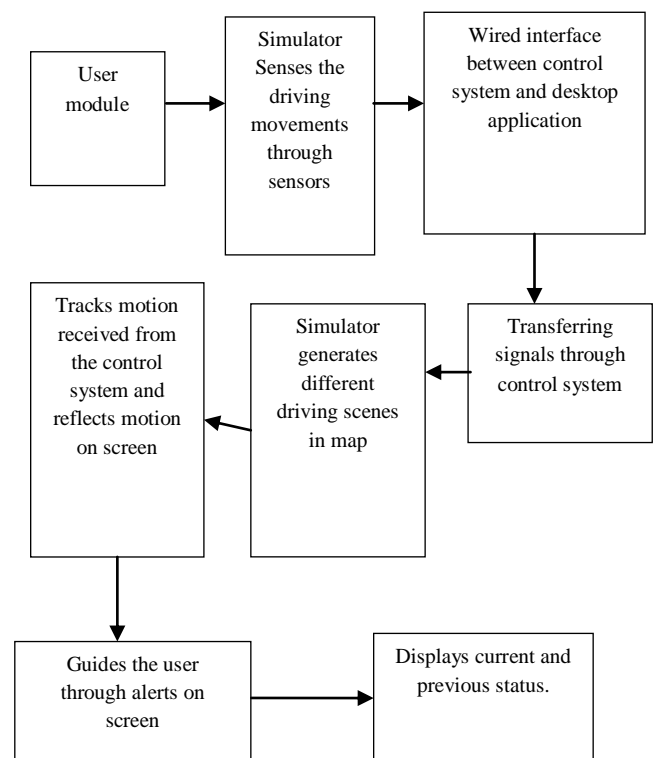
User module

Simulator Senses the driving movements through sensors

Wired interface between control system and desktop application

Transferring signals through control system

Simulator generates different driving scenes in map

Tracks motion received from the control system and reflects motion on screen

Guides the user through alerts on screen

Displays current and previous status.